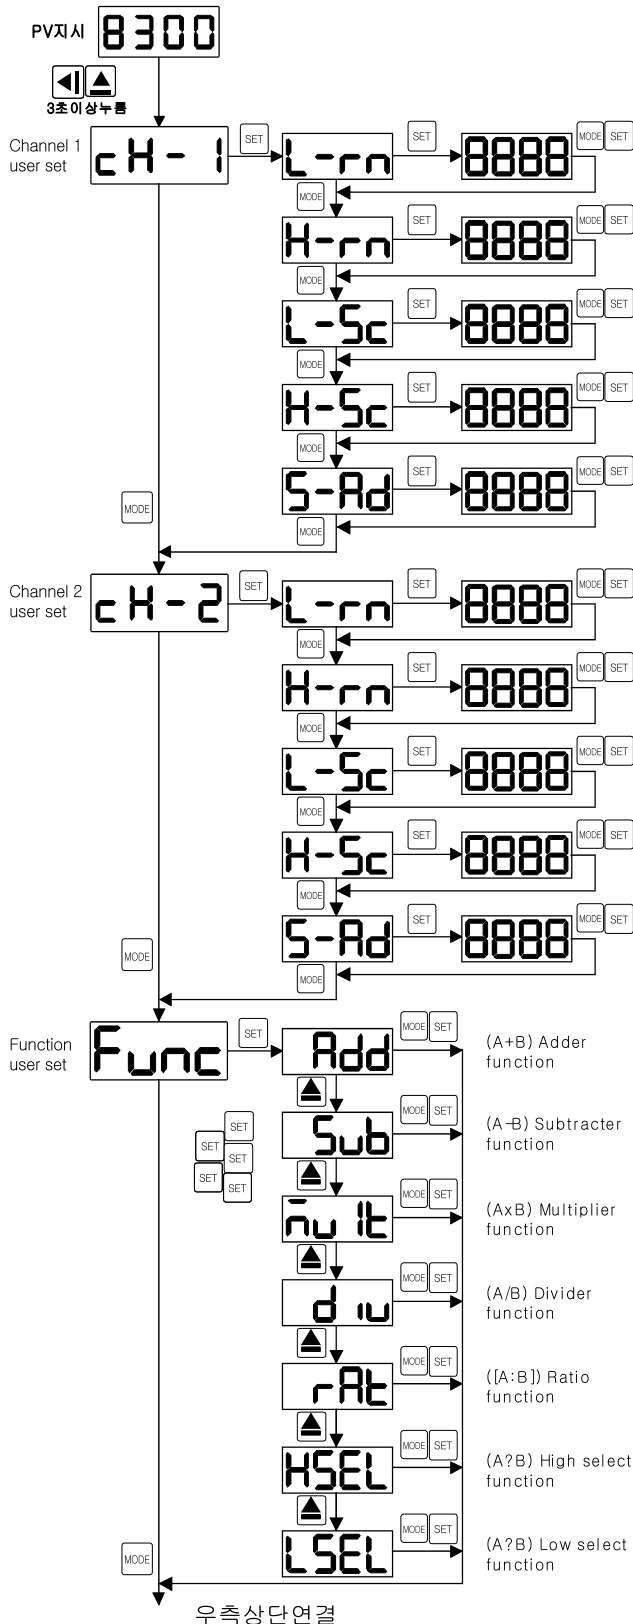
PV지시 8300

3초이상누름

Channel 1 user set

cH-1 SET L-rn SET 8888 MODE SET
MODE
H-rn SET 8888 MODE SET
MODE
L-Sc SET 8888 MODE SET
MODE
H-Sc SET 8888 MODE SET
MODE
S-Ad SET 8888 MODE SET
MODE
MODE

Channel 2 user set

cH-2 SET L-rn SET 8888 MODE SET
MODE
H-rn SET 8888 MODE SET
MODE
L-Sc SET 8888 MODE SET
MODE
H-Sc SET 8888 MODE SET
MODE
S-Ad SET 8888 MODE SET
MODE
MODE

Function user set

Func SET Add MODE SET (A+B) Adder function
Sub MODE SET (A-B) Subtracter function
SET SET
SET SET
SET SET
nult MODE SET (AxB) Multiplier function
diu MODE SET (A/B) Divider function
rAt MODE SET ([A:B]) Ratio function
HSEL MODE SET (A?B) High select function
LSEL MODE SET (A?B) Low select function
MODE

우측상단연결